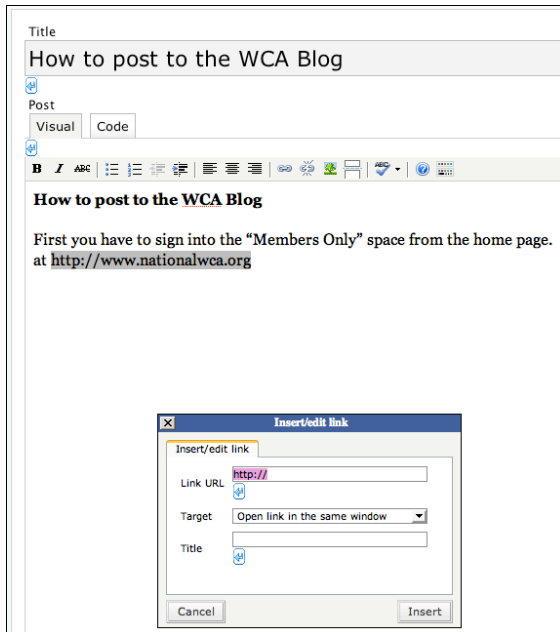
Title

How to post to the WCA Blog

Post

Visual Code

B I ABC

How to post to the WCA Blog

First you have to sign into the “Members Only” space from the home page. at http://www.nationalwca.org

Insert/edit link

Insert/edit link

Link URL http://

Target Open link in the same window

Title

Cancel Insert